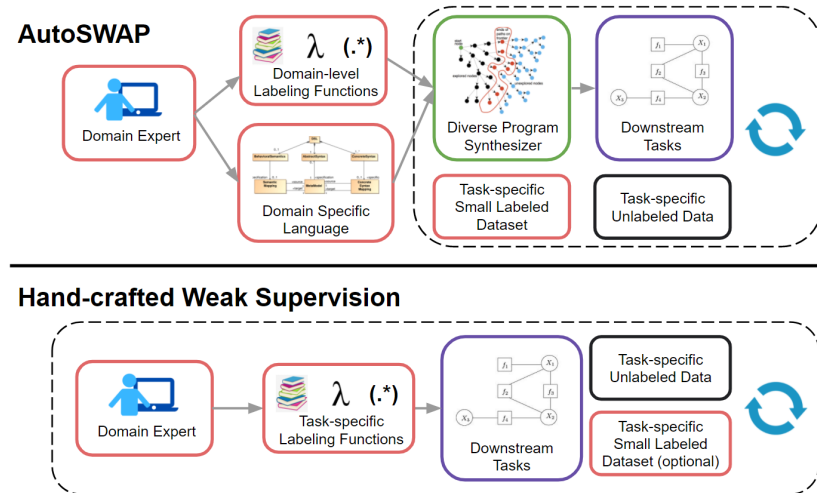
AutoSWAP

Domain Expert

$\lambda$ (.*)

Domain-level Labeling Functions

Domain Specific Language

Diverse Program Synthesizer

$f_1$ $X_1$ $f_2$ $f_3$ $X_3$ $f_4$ $X_2$

Downstream Tasks

Task-specific Small Labeled Dataset

Task-specific Unlabeled Data

Hand-crafted Weak Supervision

Domain Expert

$\lambda$ (.*)

Task-specific Labeling Functions

$f_1$ $X_1$ $f_2$ $f_3$ $X_3$ $f_4$ $X_2$

Downstream Tasks

Task-specific Unlabeled Data

Task-specific Small Labeled Dataset (optional)